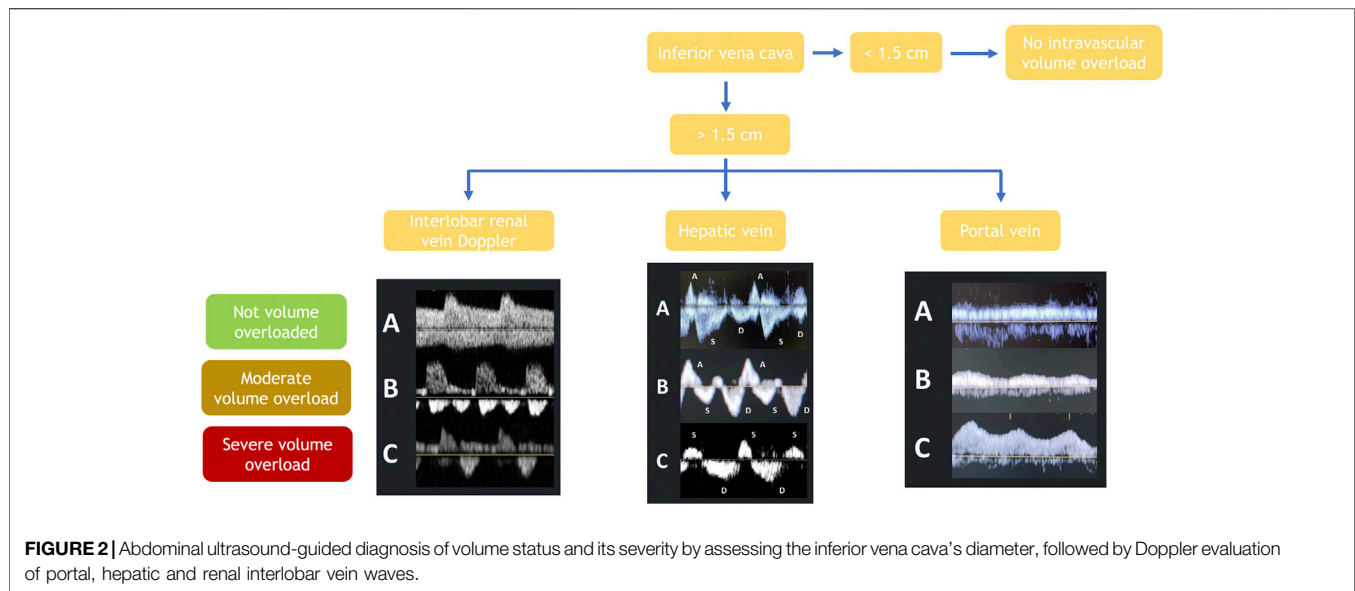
Inferior vena cava

< 1.5 cm

No intravascular volume overload

> 1.5 cm

Interlobar renal vein Doppler

Hepatic vein

Portal vein

Not volume overloaded

Moderate volume overload

Severe volume overload

A

B

C

A

A A

S D S D

B

A A

S D S D

C

S S S

D D

A

B

C

**FIGURE 2 |** Abdominal ultrasound-guided diagnosis of volume status and its severity by assessing the inferior vena cava's diameter, followed by Doppler evaluation of portal, hepatic and renal interlobar vein waves.